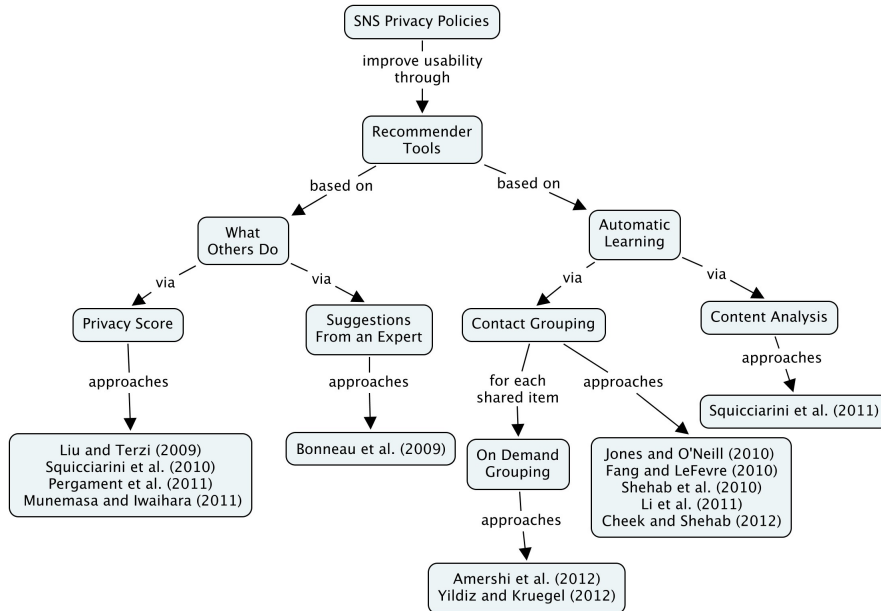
SNS Privacy Policies

improve usability through

Recommender Tools

based on

based on

What Others Do

Automatic Learning

via

via

via

via

Privacy Score

Suggestions From an Expert

Contact Grouping

Content Analysis

approaches

approaches

for each shared item

approaches

approaches

Squicciarini et al. (2011)

Liu and Terzi (2009)
Squicciarini et al. (2010)
Pergament et al. (2011)
Munemasa and Iwaihara (2011)

Bonneau et al. (2009)

On Demand Grouping

Jones and O'Neill (2010)
Fang and LeFevre (2010)
Shehab et al. (2010)
Li et al. (2011)
Cheek and Shehab (2012)

approaches

Amershi et al. (2012)
Yildiz and Kruegel (2012)